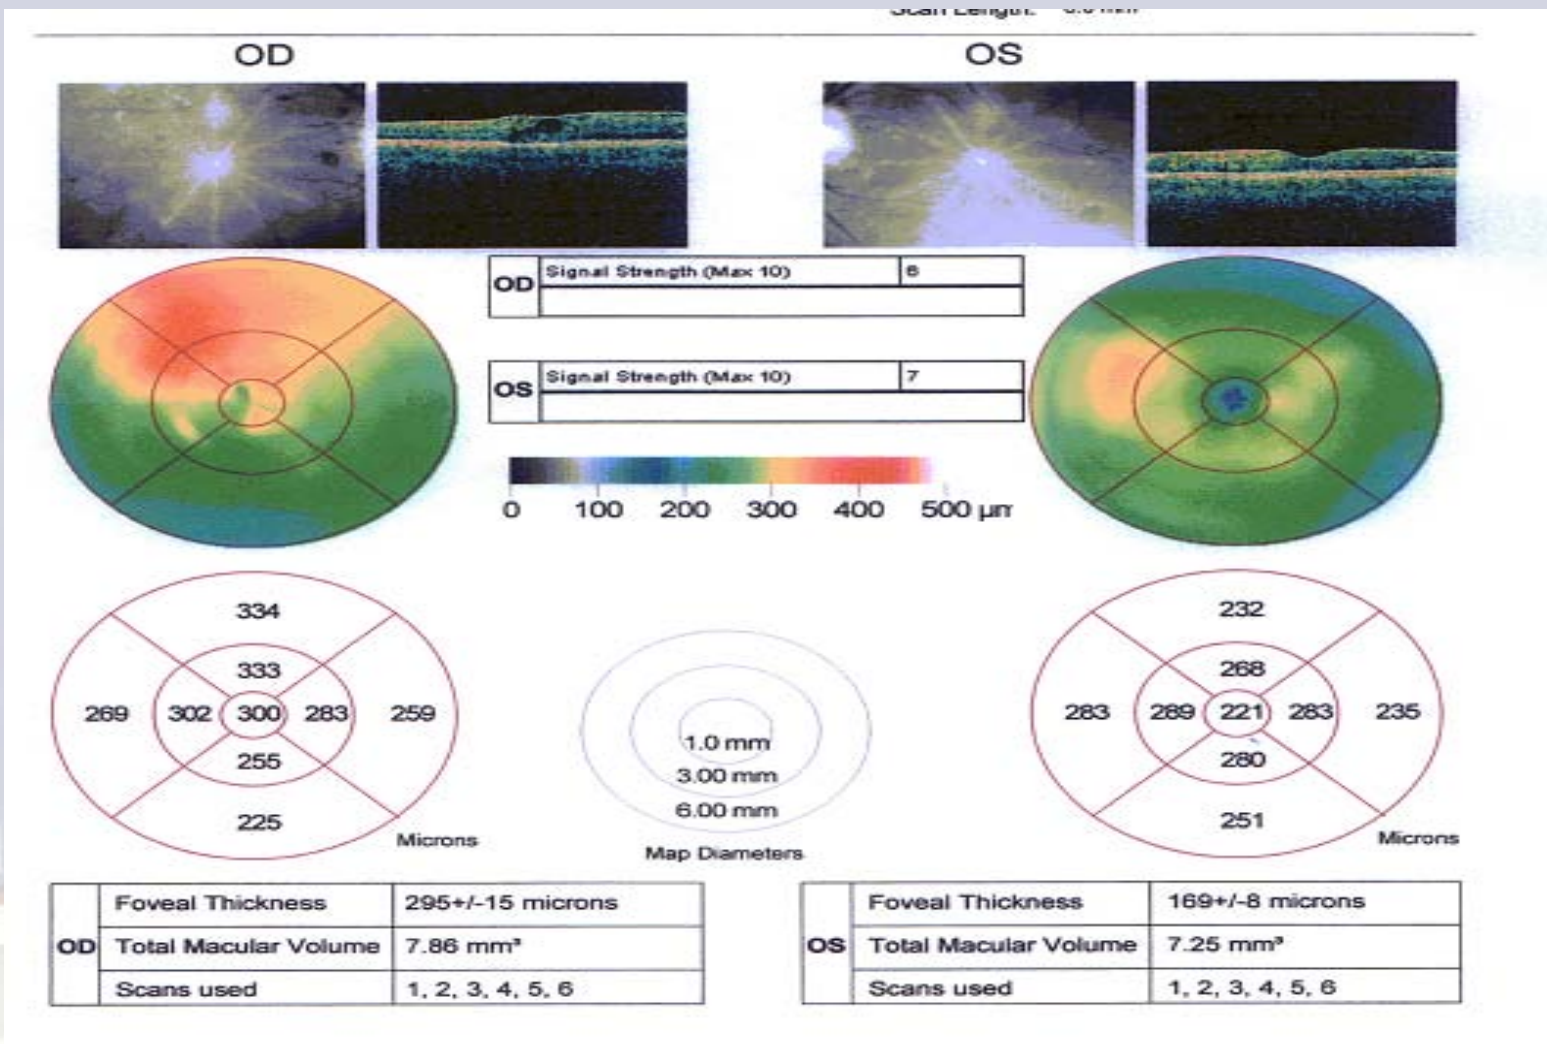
Scan Length: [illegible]

OD

OS

| OD | Signal Strength (Max 10) | 6 |
|---|---|---|
| | | |

| OS | Signal Strength (Max 10) | 7 |
|---|---|---|
| | | |

0 100 200 300 400 500 µm

334
333
269 302 300 283 259
255
225
Microns

1.0 mm
3.00 mm
6.00 mm
Map Diameters

232
268
283 289 221 283 235
280
251
Microns

| OD | Foveal Thickness | 295+/-15 microns |
|---|---|---|
| | Total Macular Volume | 7.86 mm³ |
| | Scans used | 1, 2, 3, 4, 5, 6 |

| OS | Foveal Thickness | 169+/-8 microns |
|---|---|---|
| | Total Macular Volume | 7.25 mm³ |
| | Scans used | 1, 2, 3, 4, 5, 6 |